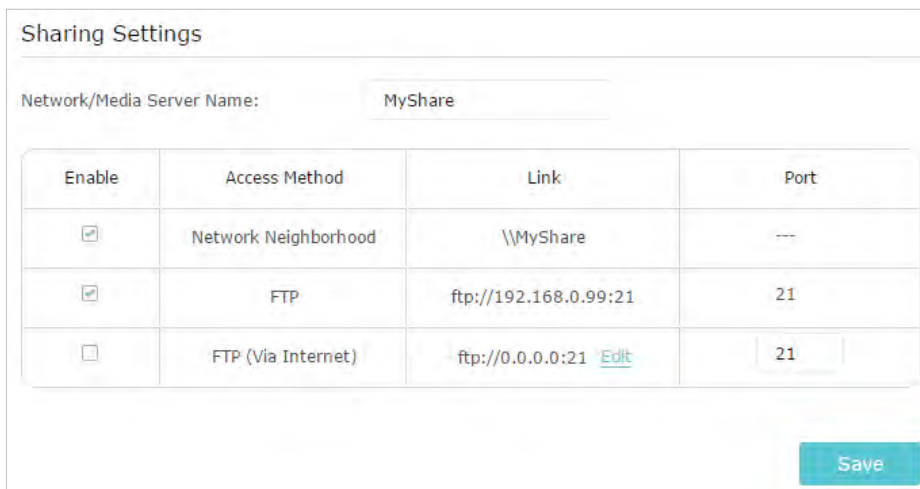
Sharing Settings

Network/Media Server Name: MyShare

| Enable | Access Method | Link | Port |
|---|---|---|---|
| ☑ | Network Neighborhood | \\MyShare | --- |
| ☑ | FTP | ftp://192.168.0.99:21 | 21 |
| ☐ | FTP (Via Internet) | ftp://0.0.0.0:21 Edit | 21 |

Save